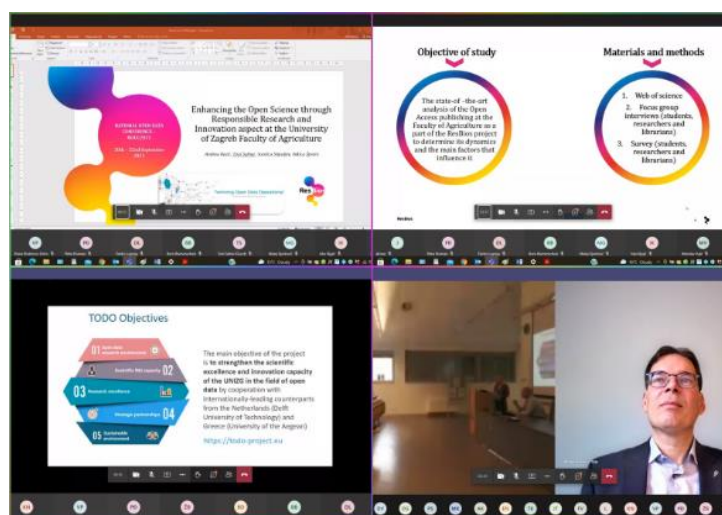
Enhancing the Open Science through Responsible Research and Innovation aspect at the University of Zagreb Faculty of Agriculture

NATIONAL OPEN DATA CONFERENCE

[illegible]

Objective of study

The state-of -the-art analysis of the Open Access publishing at the Faculty of Agriculture as a part of the ResBios project to determine its dynamics and the main factors that influence it

Materials and methods

1. Web of science
2. Focus group interviews (students, researchers and librarians)
3. Survey (students, researchers and librarians)

TODO Objectives

01 Scientific research excellence
02 Scientific PM capacity
03 Research excellence
04 Strategic partnerships
05 Sustainable environment

The main objective of the project is to strengthen the scientific excellence and innovation capacity of the UNIZG in the field of open data by cooperation with internationally-leading counterparts from the Netherlands (Delft University of Technology) and Greece (University of the Aegean).

https://todo-project.eu